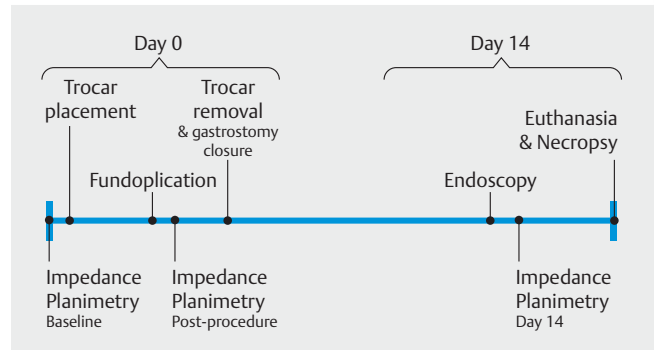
Day 0

Day 14

Trocar placement

Trocar removal
& gastrostomy closure

Euthanasia & Necropsy

Fundoplication

Endoscopy

Impedance Planimetry
Baseline

Impedance Planimetry
Post-procedure

Impedance Planimetry
Day 14